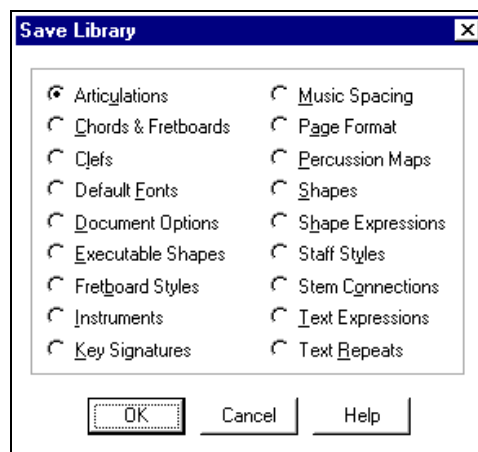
Save Library

Articulations
Chords & Fretboards
Clefs
Default Fonts
Document Options
Executable Shapes
Fretboard Styles
Instruments
Key Signatures

Music Spacing
Page Format
Percussion Maps
Shapes
Shape Expressions
Staff Styles
Stem Connections
Text Expressions
Text Repeats

OK
Cancel
Help